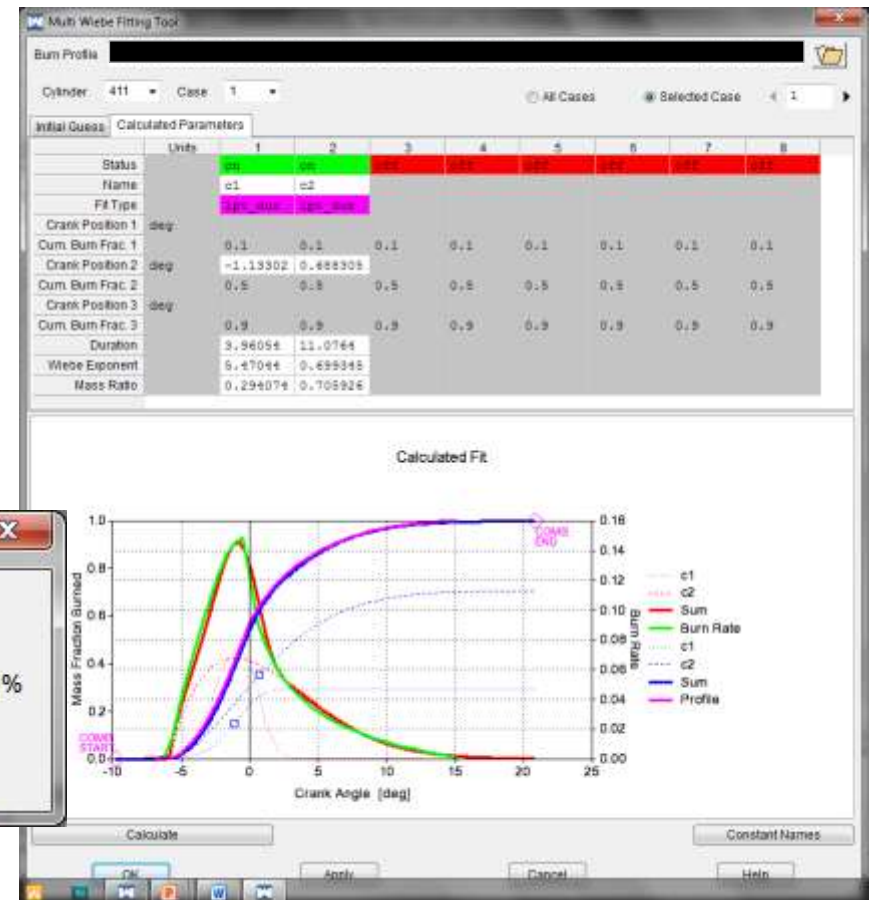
Multi Wiebe Fitting Tool

Burn Profile

Cylinder 411 Case 1

All Cases Selected Case 1

Initial Guess Calculated Parameters

| | Units | 1 | 2 | 3 | 4 | 5 | 6 | 7 | 8 |
|---|---|---|---|---|---|---|---|---|---|
| Status | | on | on | off | off | off | off | off | off |
| Name | | c1 | c2 | | | | | | |
| Fit Type | | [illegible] | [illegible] | | | | | | |
| Crank Position 1 | deg | | | | | | | | |
| Cum. Burn Frac. 1 | | 0.1 | 0.1 | 0.1 | 0.1 | 0.1 | 0.1 | 0.1 | 0.1 |
| Crank Position 2 | deg | -1.13302 | 0.688305 | | | | | | |
| Cum. Burn Frac. 2 | | 0.5 | 0.5 | 0.5 | 0.5 | 0.5 | 0.5 | 0.5 | 0.5 |
| Crank Position 3 | deg | | | | | | | | |
| Cum. Burn Frac. 3 | | 0.9 | 0.9 | 0.9 | 0.9 | 0.9 | 0.9 | 0.9 | 0.9 |
| Duration | | 3.96056 | 11.0764 | | | | | | |
| Wiebe Exponent | | 5.47044 | 0.699345 | | | | | | |
| Mass Ratio | | 0.294074 | 0.705926 | | | | | | |

Calculated Fit

Mass Fraction Burned
Burn Rate
Crank Angle [deg]
COMB START
COMB END
1.0 0.8 0.6 0.4 0.2 0.0
0.16 0.14 0.12 0.10 0.08 0.06 0.04 0.02 0.00
-10 -5 0 5 10 15 20 25

c1
c2
Sum
Burn Rate
c1
c2
Sum
Profile

%

Calculate
Constant Names
OK
Apply
Cancel
Help